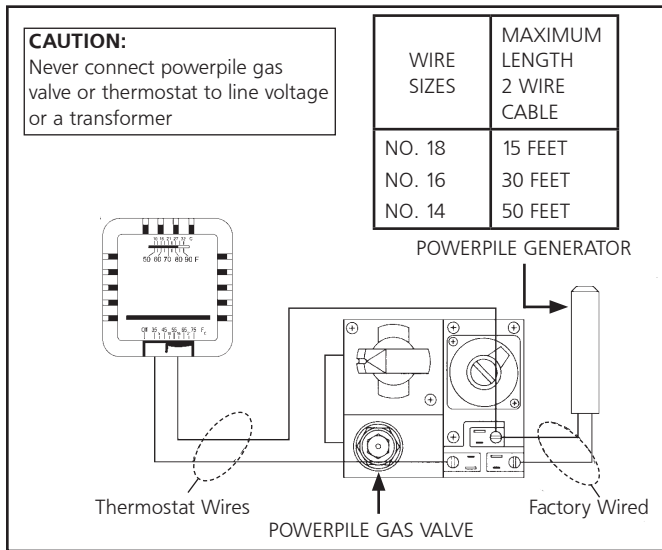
CAUTION:
Never connect powerpile gas valve or thermostat to line voltage or a transformer

| WIRE SIZES | MAXIMUM LENGTH 2 WIRE CABLE |
|---|---|
| NO. 18 | 15 FEET |
| NO. 16 | 30 FEET |
| NO. 14 | 50 FEET |

50 60 70 80 90 F

POWERPILE GENERATOR

Thermostat Wires

Factory Wired

POWERPILE GAS VALVE